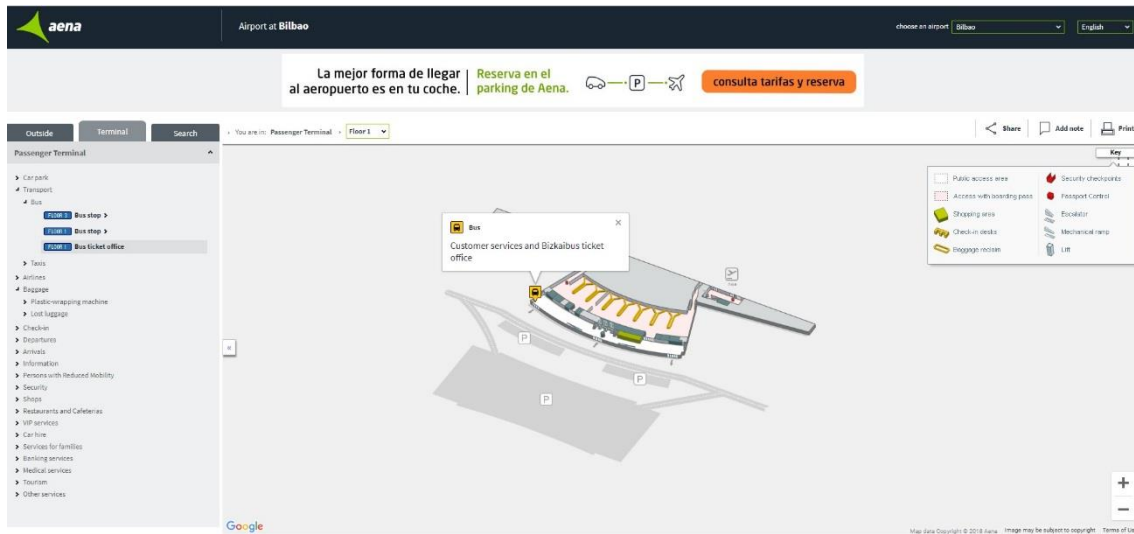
aena

Airport at Bilbao

choose an airport Bilbao

English

La mejor forma de llegar al aeropuerto es en tu coche. | Reserva en el parking de Aena.

P

consulta tarifas y reserva

Outside Terminal Search

Passenger Terminal

› You are in: Passenger Terminal › Floor 1

Share Add note Print

Key

› Car park
◢ Transport
◢ Bus
FLOOR 1 Bus stop ›
FLOOR 1 Bus stop ›
FLOOR 1 Bus ticket office
› Taxis
› Airlines
◢ Baggage
› Plastic-wrapping machine
› Lost luggage
› Check-in
› Departures
› Arrivals
› Information
› Persons with Reduced Mobility
› Security
› Shops
› Restaurants and Cafeterias
› VIP services
› Car hire
› Services for families
› Banking services
› Medical services
› Tourism
› Other services

Bus

Customer services and Bizkaibus ticket office

Public access area
Access with boarding pass
Shopping area
Check-in desks
Baggage reclaim
Security checkpoints
Passport Control
Escalator
Mechanical ramp
Lift

P
P
P

Google

Map data Copyright © 2018 Aena Image may be subject to copyright Terms of Us